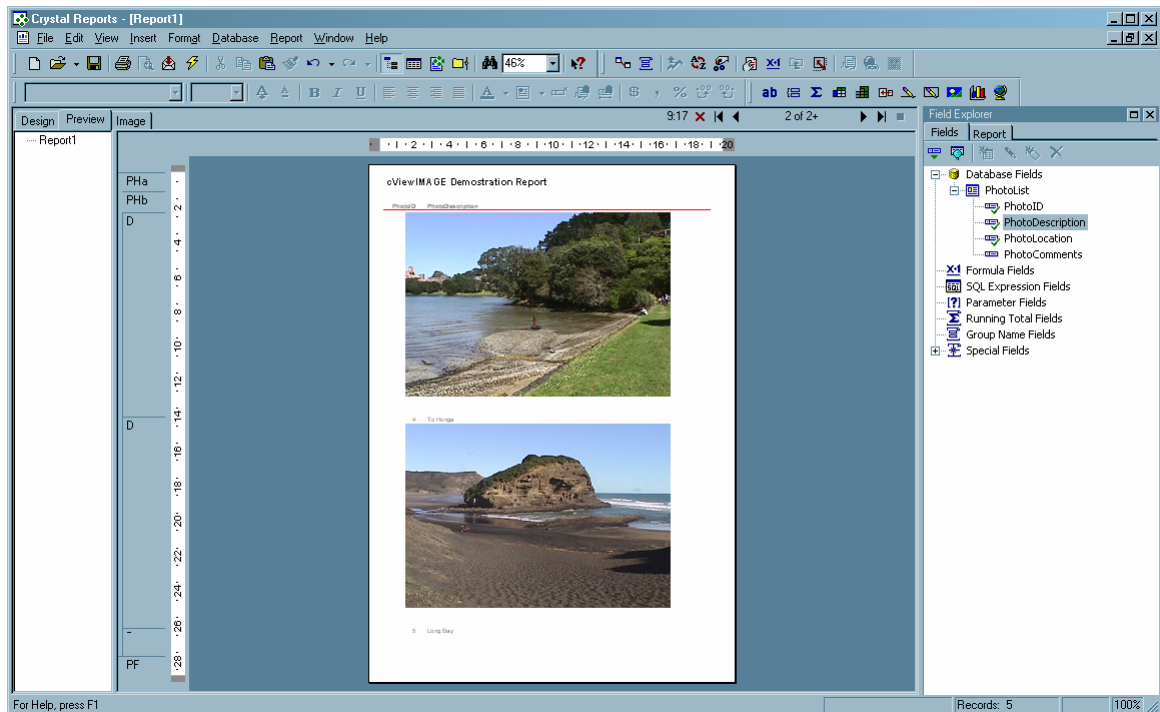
Crystal Reports - [Report1]

File Edit View Insert Format Database Report Window Help

46%

Design Preview Image

9:17 2 of 2+

Report1

· 1 · 2 · 1 · 4 · 1 · 6 · 1 · 8 · 1 · 10 · 1 · 12 · 1 · 14 · 1 · 16 · 1 · 18 · 1 · 20

PHa
PHb
D
D
PF

2 4 6 8 10 12 14 16 18 20 22 24 26 28

cViewIMAGE Demostration Report

PhotoID PhotoDescription

4 Te Henga

5 Long Bay

Field Explorer

Fields Report

Database Fields
PhotoList
PhotoID
PhotoDescription
PhotoLocation
PhotoComments
Formula Fields
SQL Expression Fields
Parameter Fields
Running Total Fields
Group Name Fields
Special Fields

For Help, press F1

Records: 5

100%